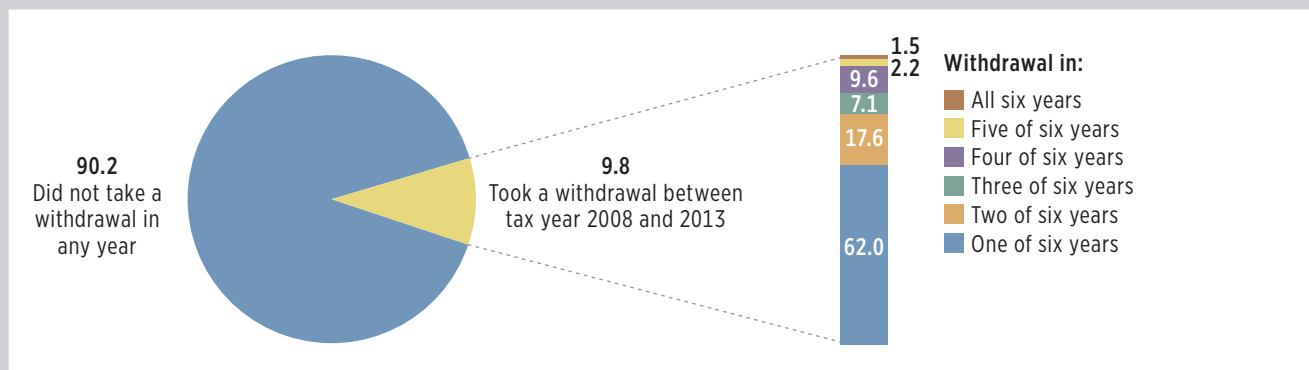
90.2
Did not take a withdrawal in any year

9.8
Took a withdrawal between tax year 2008 and 2013

1.5
2.2
9.6
7.1
17.6
62.0

Withdrawal in:
All six years
Five of six years
Four of six years
Three of six years
Two of six years
One of six years